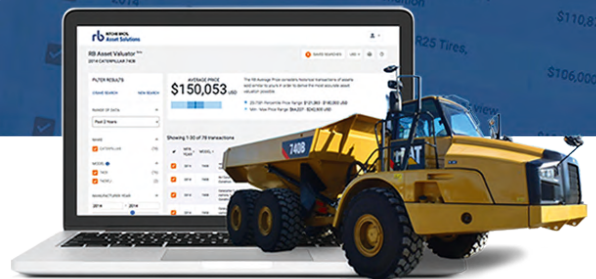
RITCHIE BROS.
Asset Solutions
RB Asset Valuator
2014 CATERPILLAR 740B
SAVED SEARCHES
USD
FILTER RESULTS
CLEAR SEARCH
NEW SEARCH
RANGE OF DATA
Past 2 Years
MAKE
CATERPILLAR
MODEL
740B
MANUFACTURER YEAR
2014
2014
AVERAGE PRICE
$150,053 USD
The RB Average Price considers historical transactions of assets sold similar to yours in order to derive the most accurate asset valuation possible.
25-75th Percentile Price Range: $131,863 - $160,000 USD
10th - 90th Percentile Price Range: $120,000 - $182,000 USD
Showing 1-50 of 78 transactions
2014
740B
2014
740B
2014
740B
740B
CAT
$110,8
R25 Tires,
$106,000
view